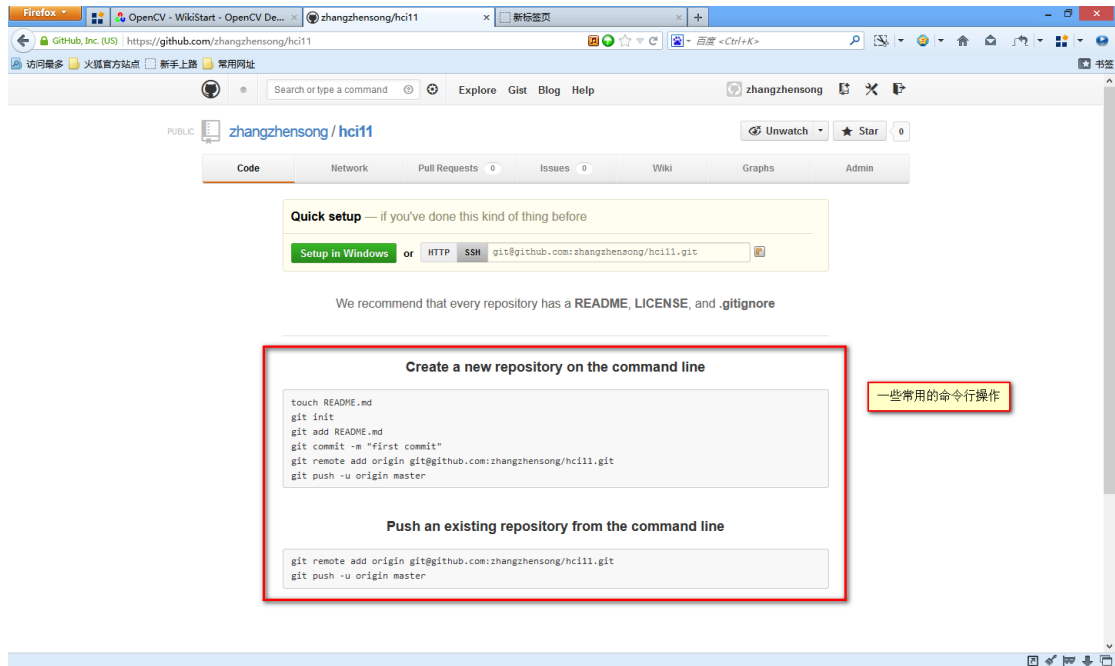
Firefox
OpenCV - WikiStart - OpenCV De...
zhangzhensong/hci11
新标签页
GitHub, Inc. (US) https://github.com/zhangzhensong/hci11
百度 <Ctrl+K>
访问最多 火狐官方站点 新手上路 常用网址
书签

Search or type a command
Explore Gist Blog Help
zhangzhensong

PUBLIC zhangzhensong / hci11
Unwatch Star 0

Code Network Pull Requests 0 Issues 0 Wiki Graphs Admin

Quick setup — if you've done this kind of thing before
Setup in Windows or HTTP SSH git@github.com:zhangzhensong/hci11.git

We recommend that every repository has a README, LICENSE, and .gitignore

Create a new repository on the command line

touch README.md
git init
git add README.md
git commit -m "first commit"
git remote add origin git@github.com:zhangzhensong/hci11.git
git push -u origin master

一些常用的命令行操作

Push an existing repository from the command line

git remote add origin git@github.com:zhangzhensong/hci11.git
git push -u origin master